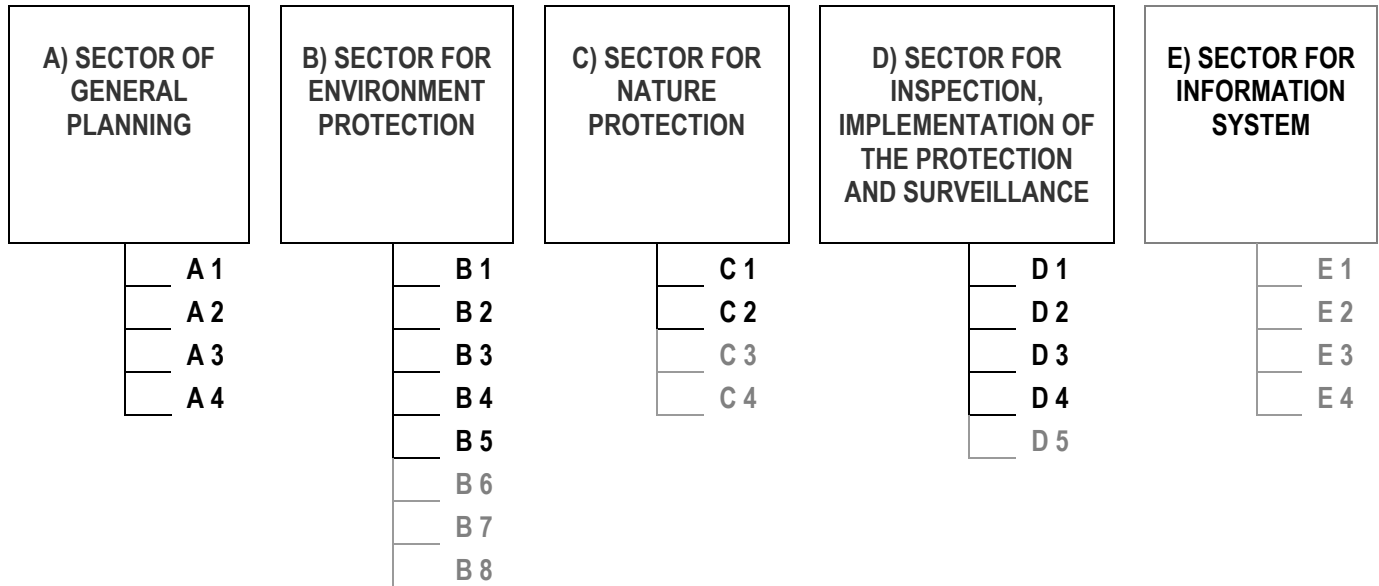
A) SECTOR OF GENERAL PLANNING

A 1
A 2
A 3
A 4

B) SECTOR FOR ENVIRONMENT PROTECTION

B 1
B 2
B 3
B 4
B 5
B 6
B 7
B 8

C) SECTOR FOR NATURE PROTECTION

C 1
C 2
C 3
C 4

D) SECTOR FOR INSPECTION, IMPLEMENTATION OF THE PROTECTION AND SURVEILLANCE

D 1
D 2
D 3
D 4
D 5

E) SECTOR FOR INFORMATION SYSTEM

E 1
E 2
E 3
E 4